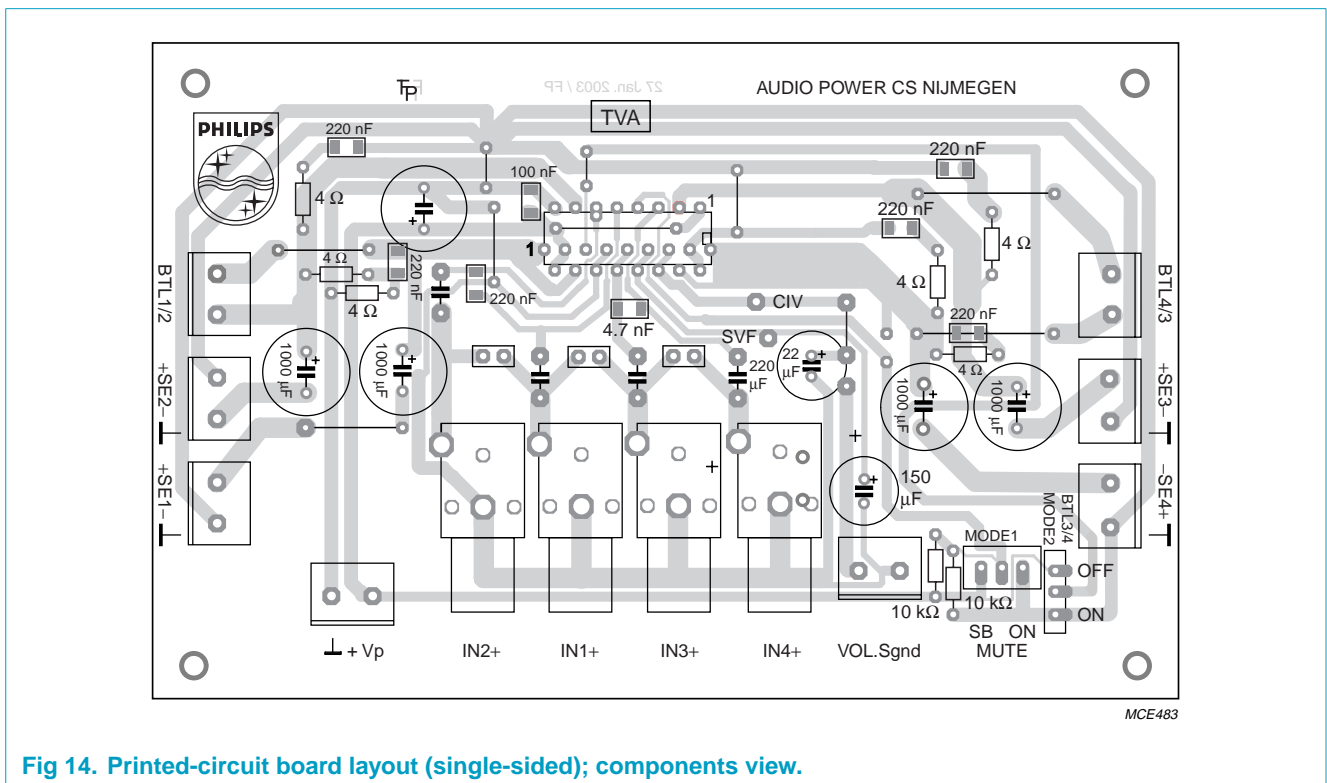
TP

27 Jan. 2003 / FP

AUDIO POWER CS NIJMEGEN

TVA

PHILIPS

220 nF

4 Ω

100 nF

1

1

220 nF

220 nF

4 Ω

4 Ω

220 nF

4 Ω

220 nF

4 Ω

4 Ω

BTL1/2

BTL4/3

4.7 nF

CIV

SVF

220 µF

22 µF

220 nF

4 Ω

1000 µF

1000 µF

1000 µF

1000 µF

+SE2−

+SE3−

+SE1−

−SE4+

+

+

150 µF

BTL3/4

MODE2

MODE1

OFF

ON

10 kΩ

10 kΩ

SB

ON

MUTE

+ Vp

IN2+

IN1+

IN3+

IN4+

VOL.Sgnd

MCE483

Fig 14. Printed-circuit board layout (single-sided); components view.